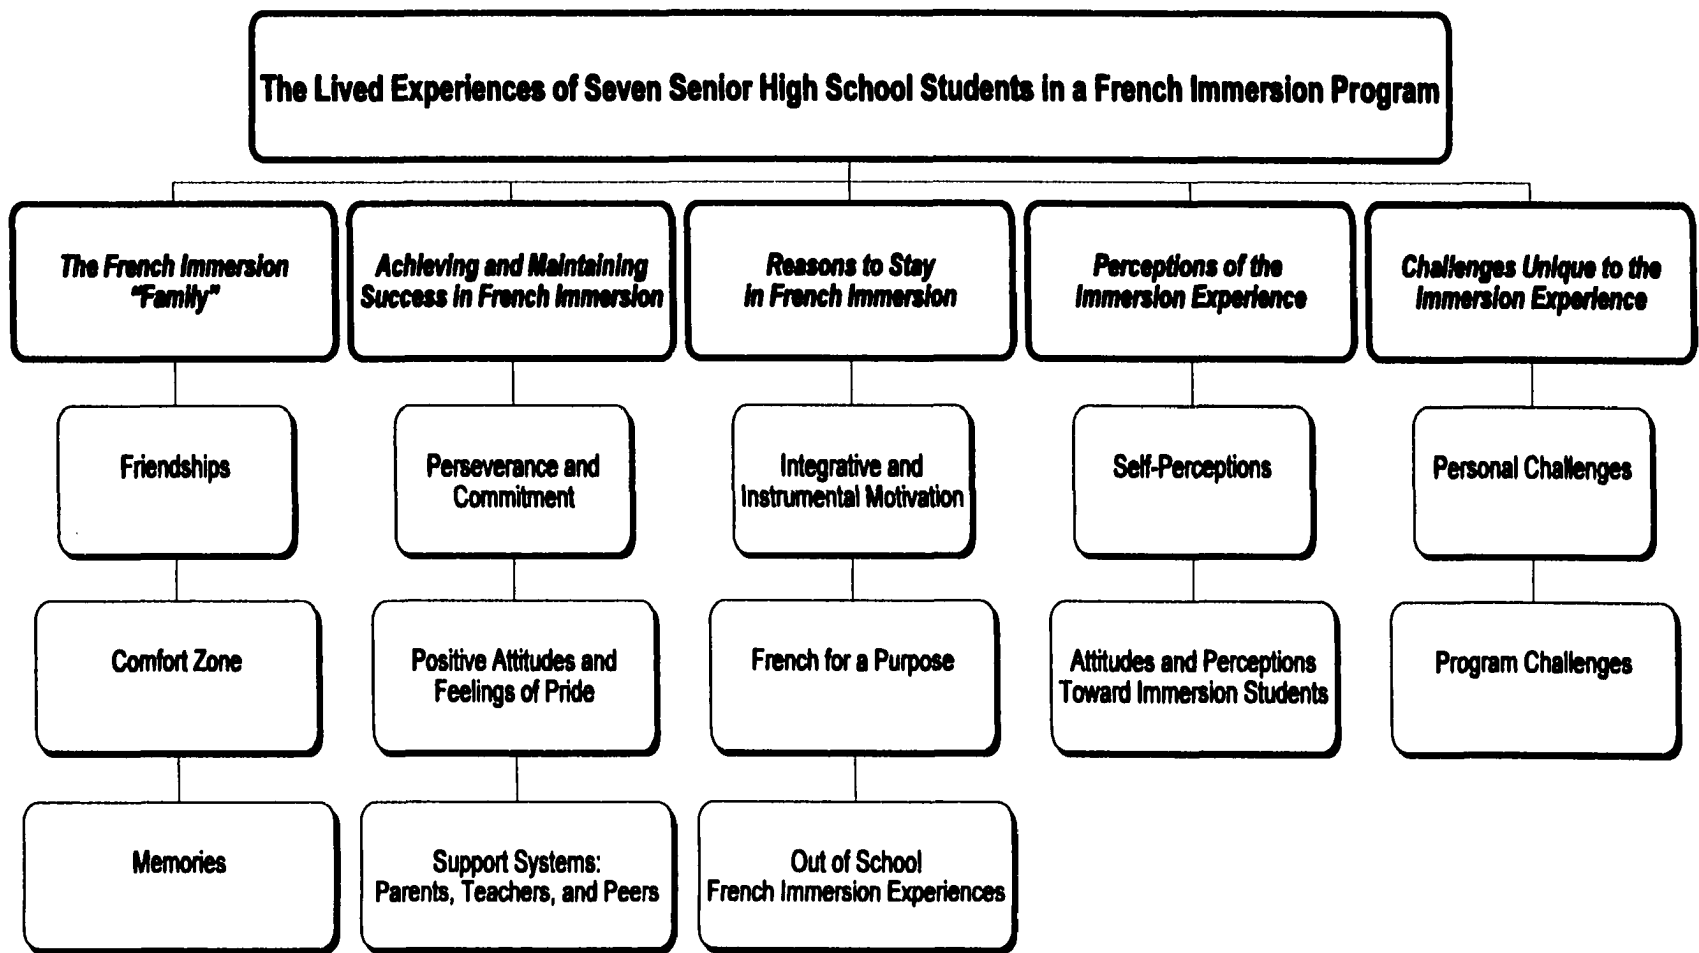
The Lived Experiences of Seven Senior High School Students in a French Immersion Program

The French Immersion "Family"

Friendships

Comfort Zone

Memories

Achieving and Maintaining Success in French Immersion

Perseverance and Commitment

Positive Attitudes and Feelings of Pride

Support Systems: Parents, Teachers, and Peers

Reasons to Stay in French Immersion

Integrative and Instrumental Motivation

French for a Purpose

Out of School French Immersion Experiences

Perceptions of the Immersion Experience

Self-Perceptions

Attitudes and Perceptions Toward Immersion Students

Challenges Unique to the Immersion Experience

Personal Challenges

Program Challenges